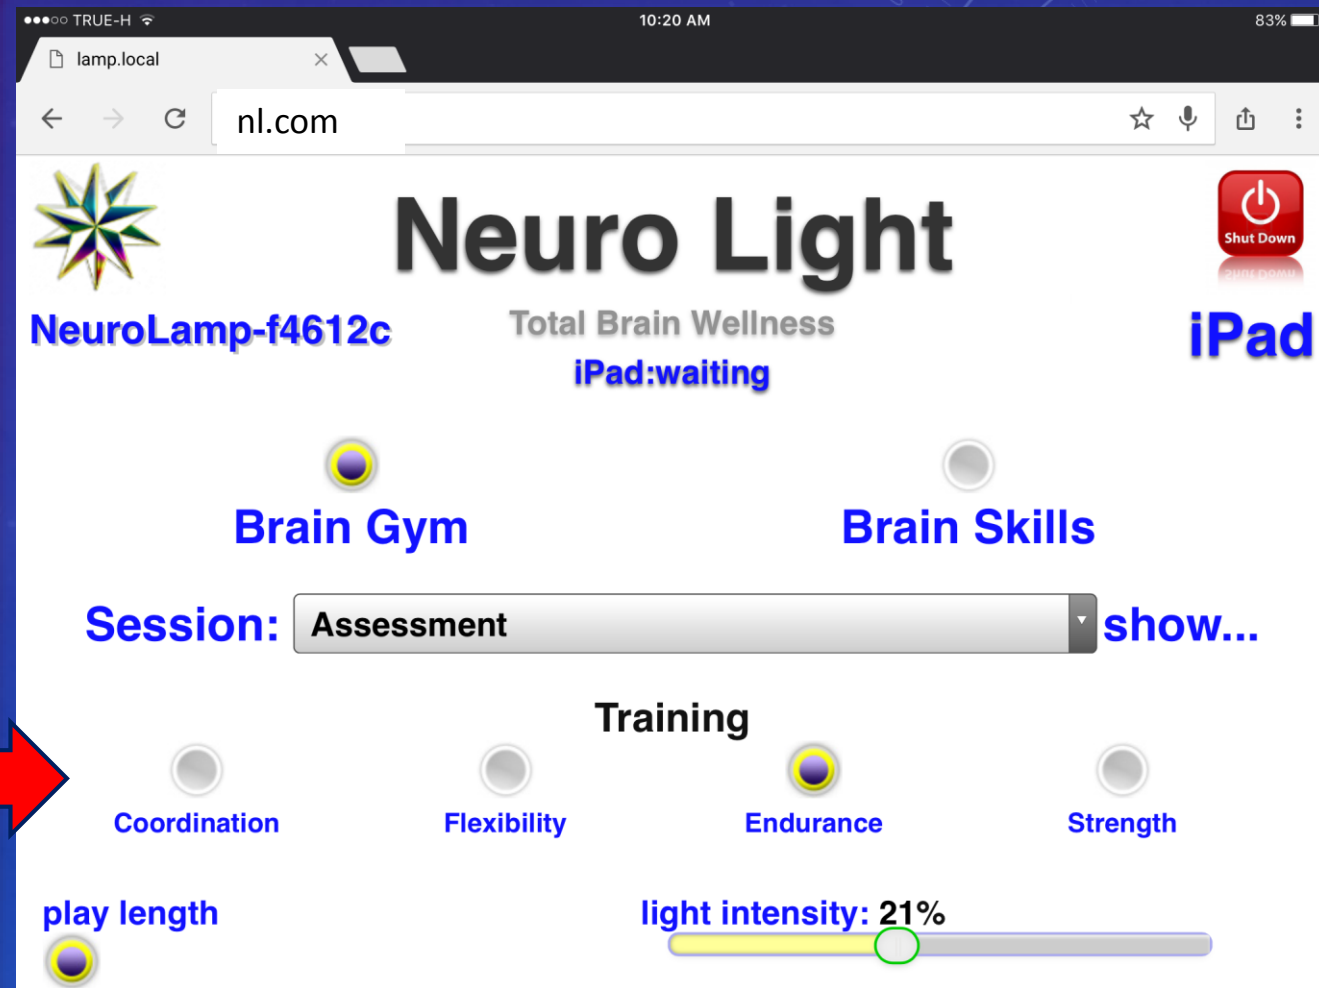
●●●○○ TRUE-H 10:20 AM 83%

lamp.local ×

nl.com

Neuro Light

Shut Down

NeuroLamp-f4612c

Total Brain Wellness

iPad:waiting

iPad

Brain Gym

Brain Skills

Session: Assessment show...

Training

Coordination Flexibility Endurance Strength

play length

light intensity: 21%